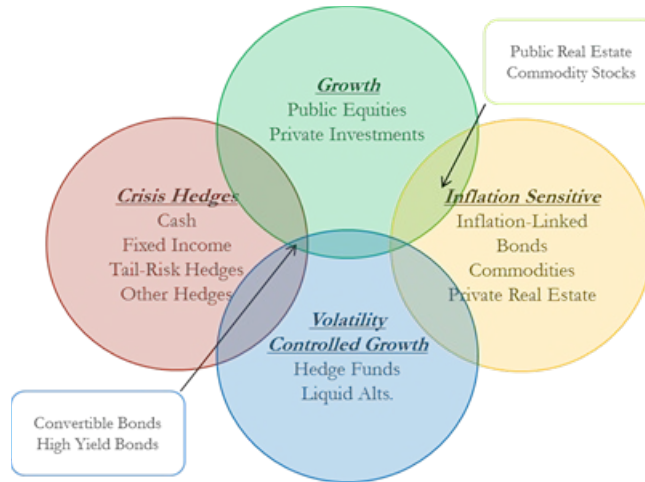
Public Real Estate
Commodity Stocks

Growth
Public Equities
Private Investments

Crisis Hedges
Cash
Fixed Income
Tail-Risk Hedges
Other Hedges

Inflation Sensitive
Inflation-Linked Bonds
Commodities
Private Real Estate

Volatility Controlled Growth
Hedge Funds
Liquid Alts.

Convertible Bonds
High Yield Bonds